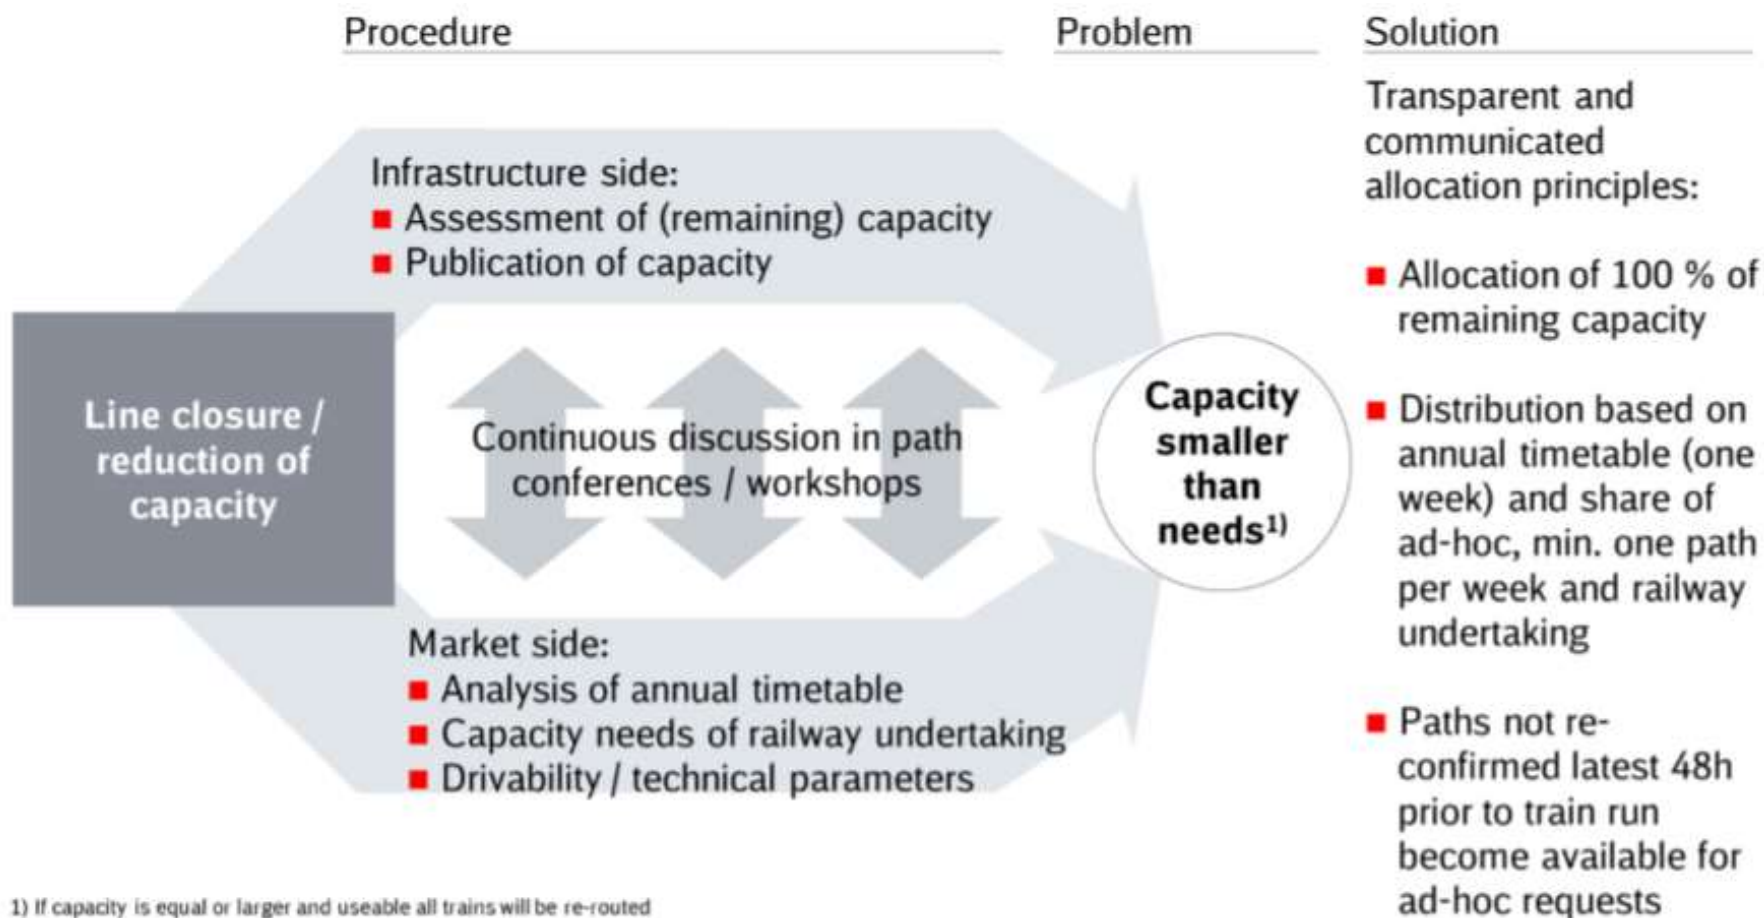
Procedure

Problem

Solution

Infrastructure side:
■ Assessment of (remaining) capacity
■ Publication of capacity

Line closure / reduction of capacity

Continuous discussion in path conferences / workshops

Market side:
■ Analysis of annual timetable
■ Capacity needs of railway undertaking
■ Drivability / technical parameters

Capacity smaller than needs$^{1)}$

Transparent and communicated allocation principles:

■ Allocation of 100 % of remaining capacity

■ Distribution based on annual timetable (one week) and share of ad-hoc, min. one path per week and railway undertaking

■ Paths not re-confirmed latest 48h prior to train run become available for ad-hoc requests

1) If capacity is equal or larger and useable all trains will be re-routed